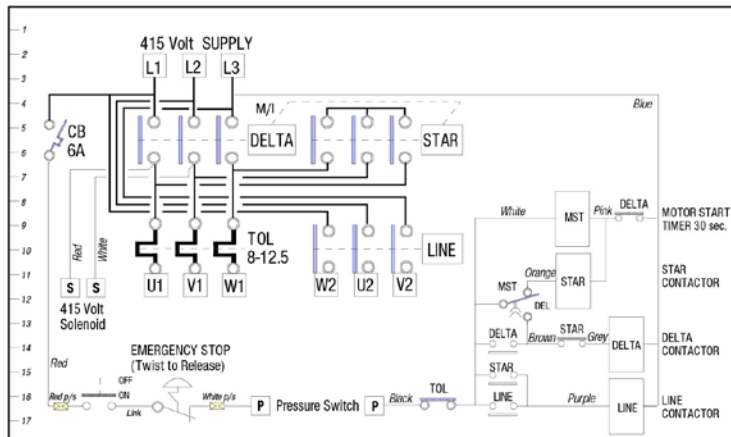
1
2
3
4
5
6
7
8
9
10
11
12
13
14
15
16
17

415 Volt SUPPLY

L1 L2 L3

M/I

Blue

CB 6A

DELTA

STAR

White

MST

Pink

DELTA

MOTOR START TIMER 30 sec.

TOL 8-12.5

LINE

Red

White

S S

415 Volt Solenoid

U1 V1 W1

W2 U2 V2

MST

Orange

STAR

DEL

STAR CONTACTOR

DELTA

Brown

STAR

Grey

DELTA

DELTA CONTACTOR

EMERGENCY STOP (Twist to Release)

Red

OFF

ON

Red p/s

Link

White p/s

P Pressure Switch P

Black

TOL

STAR

LINE

Purple

LINE

LINE CONTACTOR